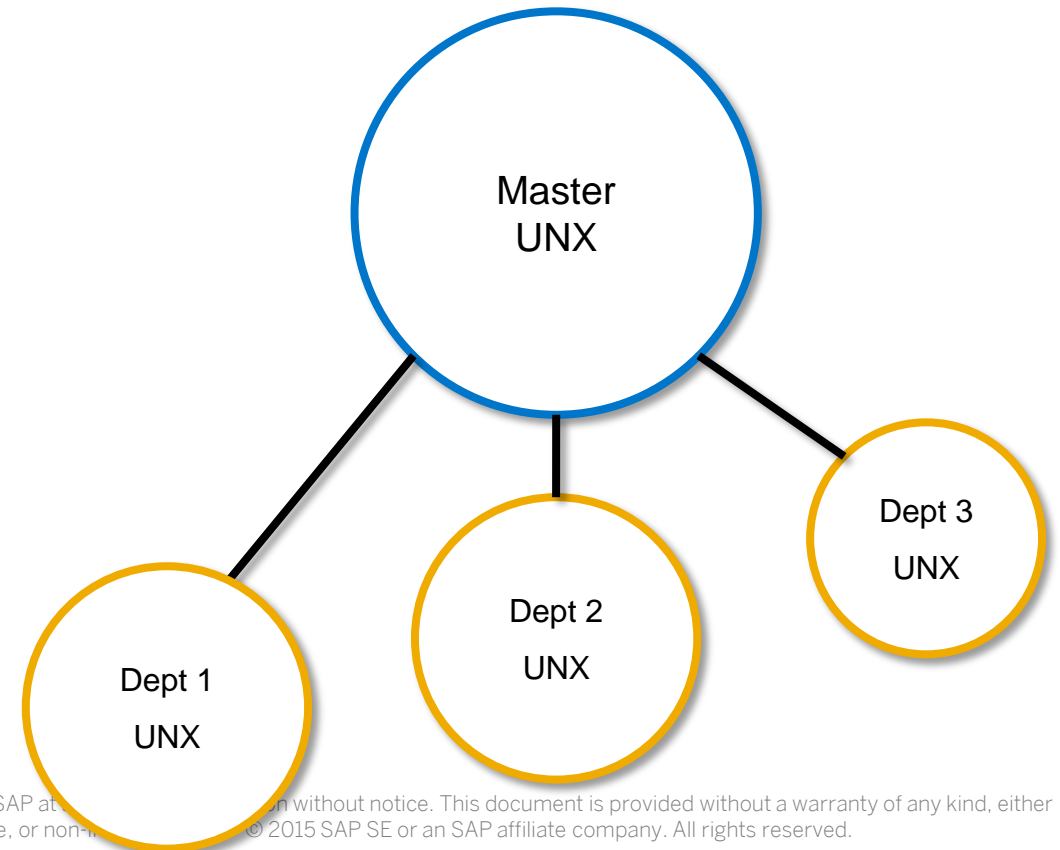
Master
UNX

Dept 1
UNX

Dept 2
UNX

Dept 3
UNX

SAP at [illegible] n without notice. This document is provided without a warranty of any kind, either
e, or non-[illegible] © 2015 SAP SE or an SAP affiliate company. All rights reserved.